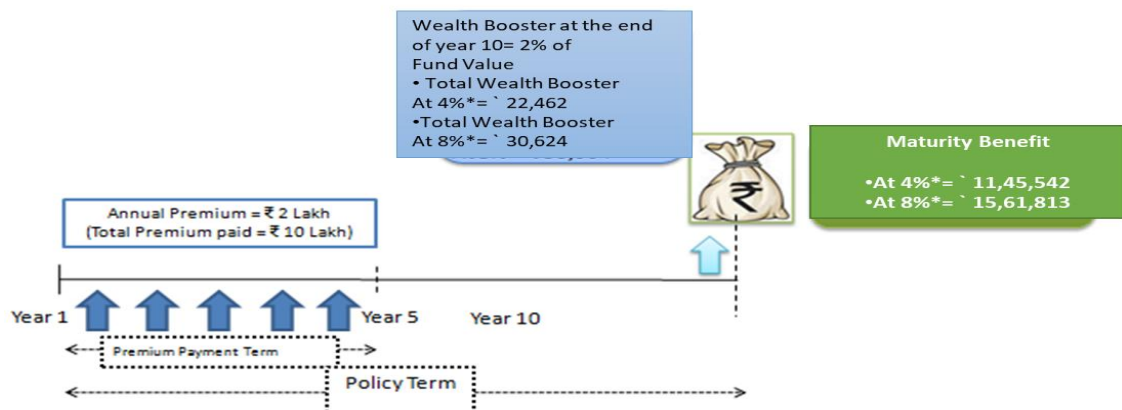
Wealth Booster at the end of year 10= 2% of Fund Value
• Total Wealth Booster At 4%*= ` 22,462
•Total Wealth Booster At 8%*= ` 30,624

Maturity Benefit
•At 4%*= ` 11,45,542
•At 8%*= ` 15,61,813

Annual Premium = ₹ 2 Lakh
(Total Premium paid = ₹ 10 Lakh)

Year 1
Year 5
Year 10

Premium Payment Term

Policy Term